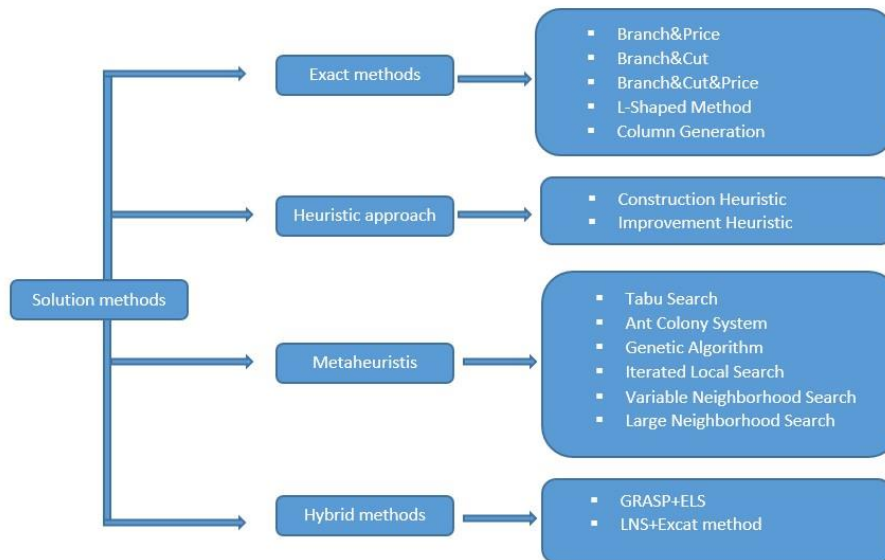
Solution methods

Exact methods

- Branch&Price
- Branch&Cut
- Branch&Cut&Price
- L-Shaped Method
- Column Generation

Heuristic approach

- Construction Heuristic
- Improvement Heuristic

Metaheuristis

- Tabu Search
- Ant Colony System
- Genetic Algorithm
- Iterated Local Search
- Variable Neighborhood Search
- Large Neighborhood Search

Hybrid methods

- GRASP+ELS
- LNS+Excat method